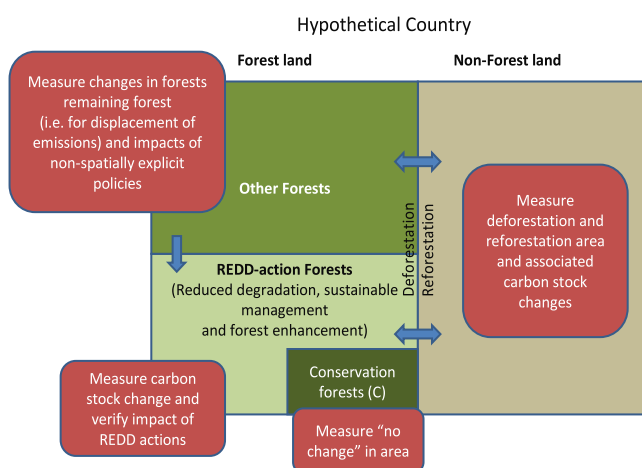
Hypothetical Country

Forest land

Non-Forest land

Measure changes in forests remaining forest (i.e. for displacement of emissions) and impacts of non-spatially explicit policies

Other Forests

Deforestation

Reforestation

Measure deforestation and reforestation area and associated carbon stock changes

REDD-action Forests
(Reduced degradation, sustainable management and forest enhancement)

Measure carbon stock change and verify impact of REDD actions

Conservation forests (C)

Measure "no change" in area